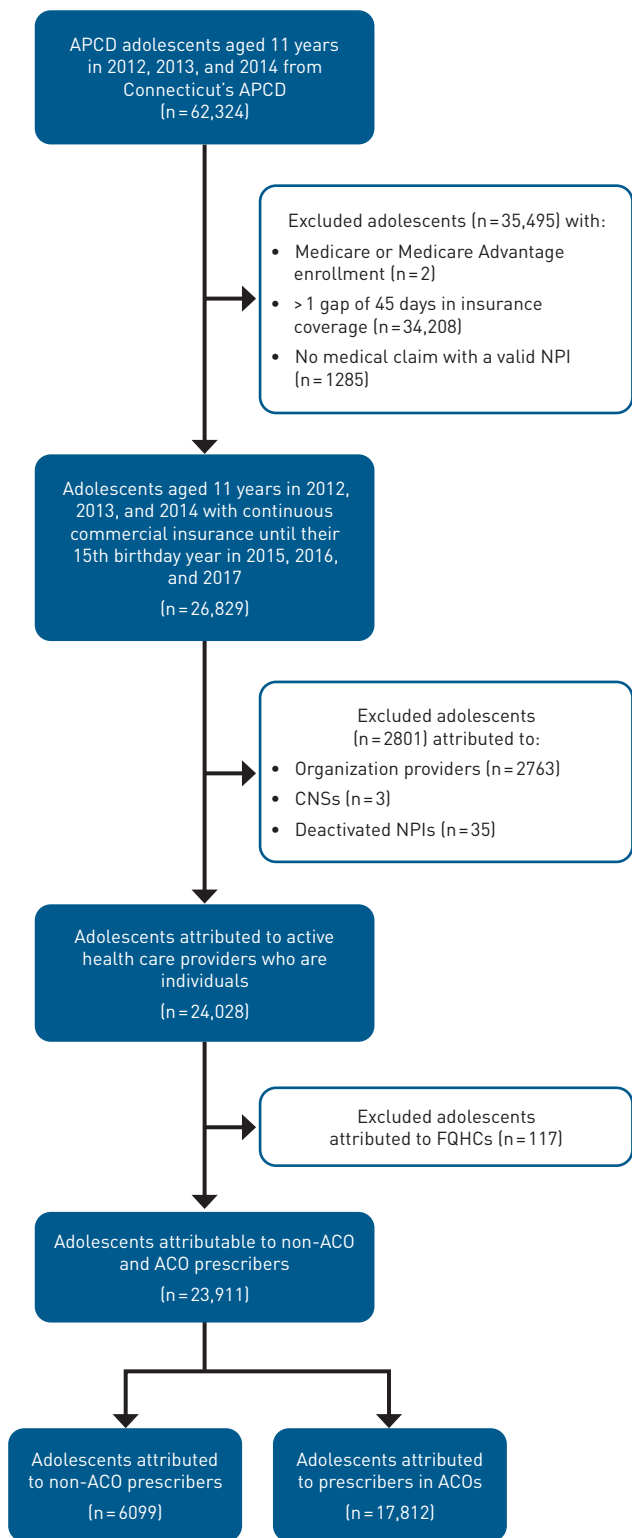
APCD adolescents aged 11 years in 2012, 2013, and 2014 from Connecticut's APCD
(n = 62,324)

Excluded adolescents (n = 35,495) with:
• Medicare or Medicare Advantage enrollment (n = 2)
• > 1 gap of 45 days in insurance coverage (n = 34,208)
• No medical claim with a valid NPI (n = 1285)

Adolescents aged 11 years in 2012, 2013, and 2014 with continuous commercial insurance until their 15th birthday year in 2015, 2016, and 2017
(n = 26,829)

Excluded adolescents (n = 2801) attributed to:
• Organization providers (n = 2763)
• CNSs (n = 3)
• Deactivated NPIs (n = 35)

Adolescents attributed to active health care providers who are individuals
(n = 24,028)

Excluded adolescents attributed to FQHCs (n = 117)

Adolescents attributable to non-ACO and ACO prescribers
(n = 23,911)

Adolescents attributed to non-ACO prescribers
(n = 6099)

Adolescents attributed to prescribers in ACOs
(n = 17,812)